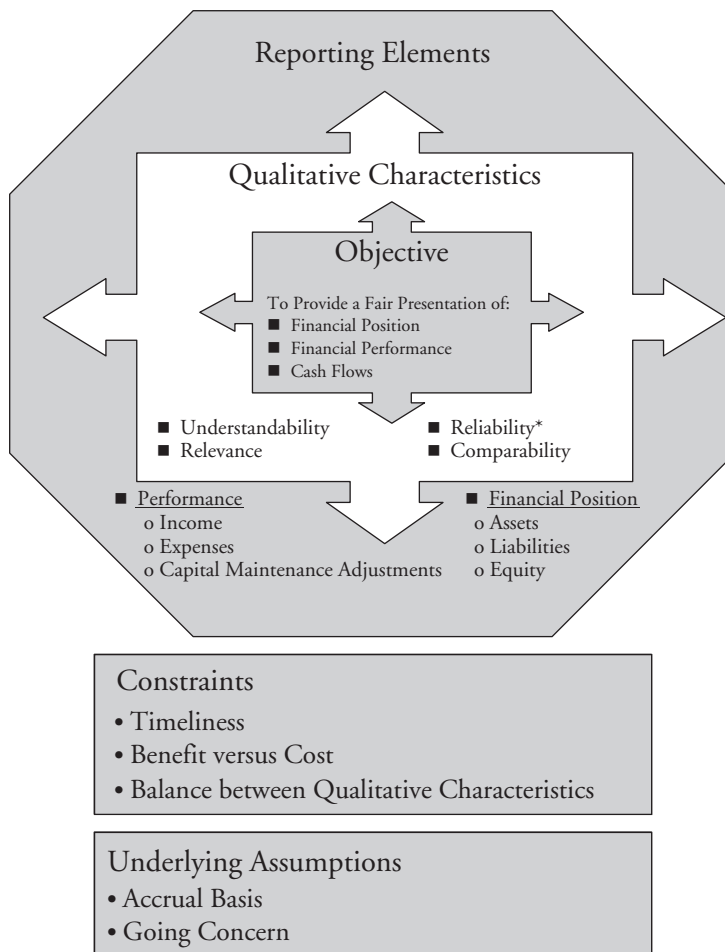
Reporting Elements

Qualitative Characteristics

Objective

To Provide a Fair Presentation of:
■ Financial Position
■ Financial Performance
■ Cash Flows

■ Understandability
■ Relevance

■ Reliability*
■ Comparability

■ Performance
o Income
o Expenses
o Capital Maintenance Adjustments

■ Financial Position
o Assets
o Liabilities
o Equity

Constraints
• Timeliness
• Benefit versus Cost
• Balance between Qualitative Characteristics

Underlying Assumptions
• Accrual Basis
• Going Concern